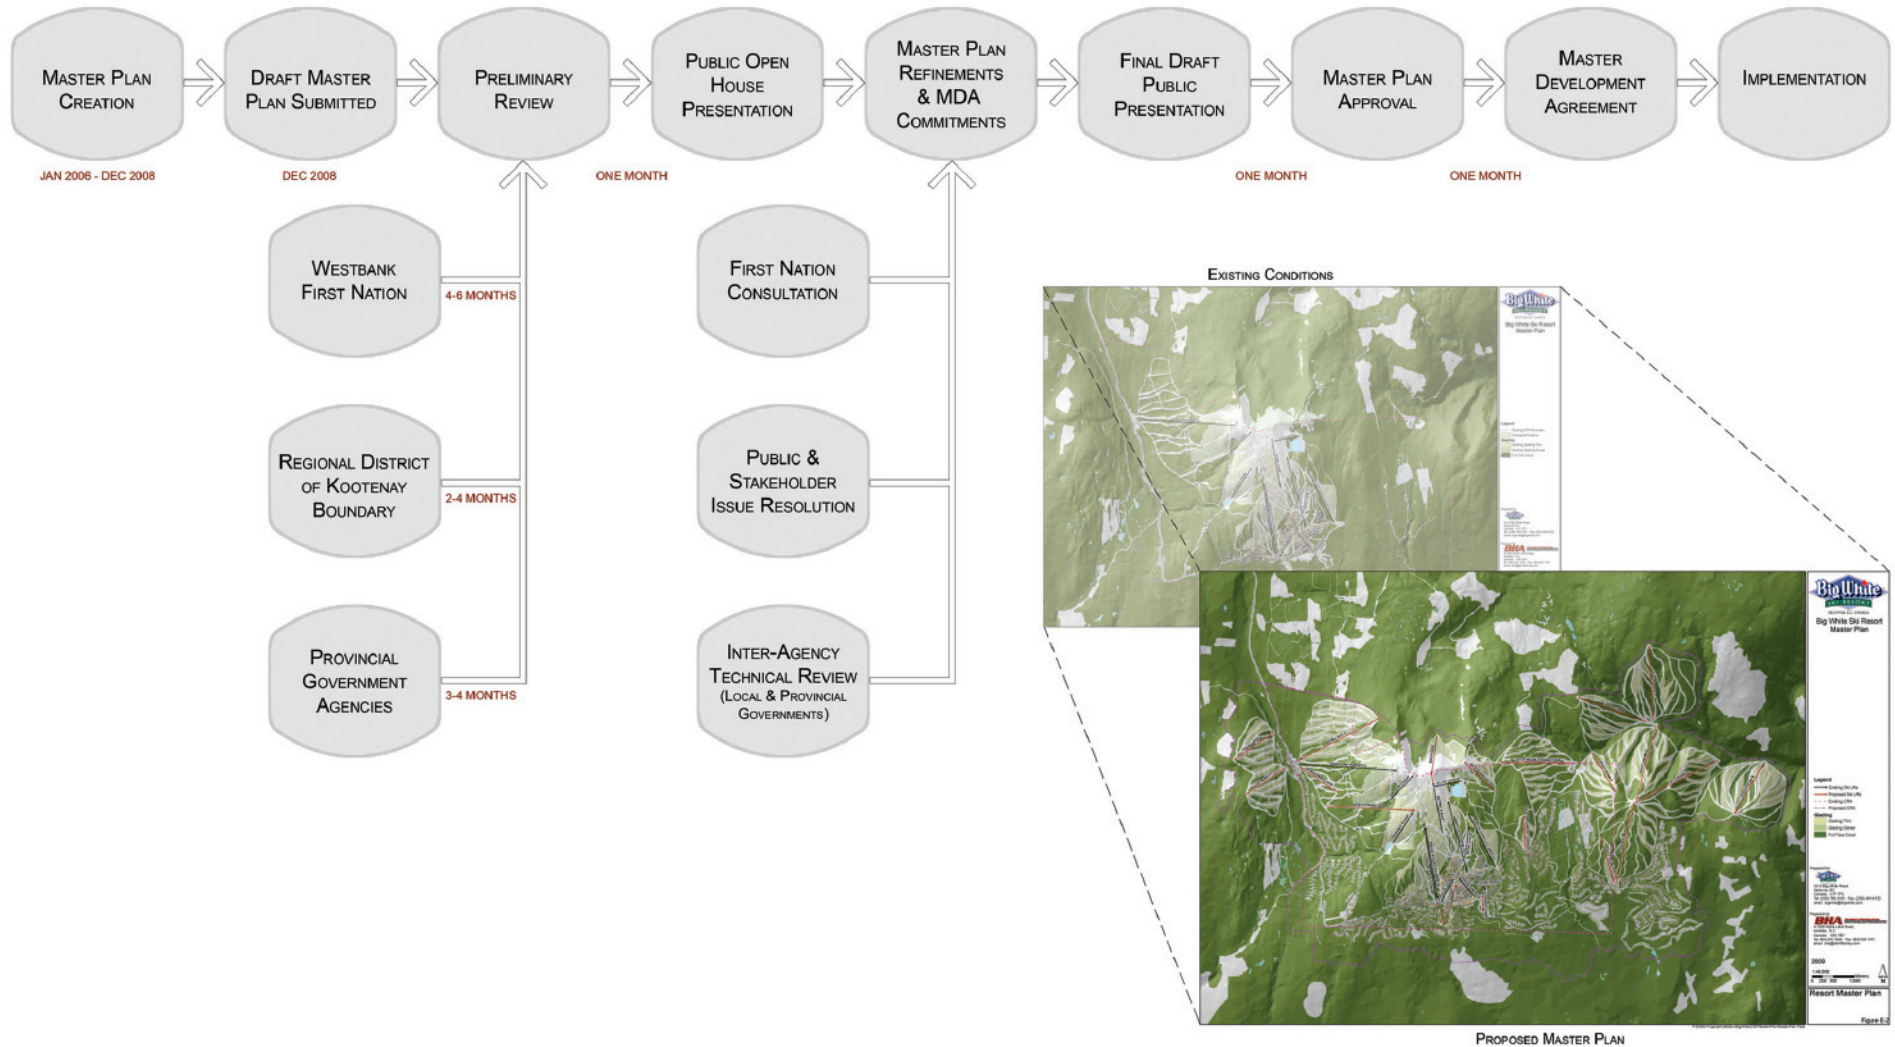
Master Plan Creation

Draft Master Plan Submitted

Preliminary Review

Public Open House Presentation

Master Plan Refinements & MDA Commitments

Final Draft Public Presentation

Master Plan Approval

Master Development Agreement

Implementation

JAN 2006 - DEC 2008

DEC 2008

ONE MONTH

ONE MONTH

ONE MONTH

Westbank First Nation

4-6 MONTHS

Regional District of Kootenay Boundary

2-4 MONTHS

Provincial Government Agencies

3-4 MONTHS

First Nation Consultation

Public & Stakeholder Issue Resolution

Inter-Agency Technical Review (Local & Provincial Governments)

Existing Conditions

Big White

Big White Ski Resort Master Plan

Big White Ski Resort

Big White Ski Resort Master Plan

Legend

BHA

2009

Resort Master Plan

Figure E-2

Proposed Master Plan